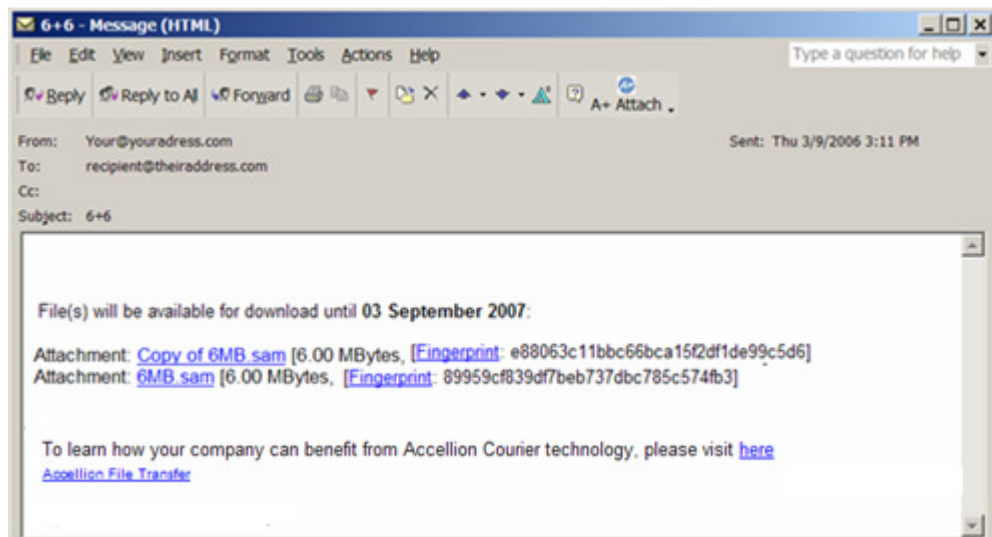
6+6 - Message (HTML)

File Edit View Insert Format Tools Actions Help

Type a question for help

Reply Reply to All Forward A+ Attach

From: Your@youradress.com

Sent: Thu 3/9/2006 3:11 PM

To: recipient@theiraddress.com

Cc:

Subject: 6+6

File(s) will be available for download until **03 September 2007**:

Attachment: Copy of 6MB.sam [6.00 MBytes, [Fingerprint: e88063c11bbc66bca15f2df1de99c5d6]
Attachment: 6MB.sam [6.00 MBytes, [Fingerprint: 89959cf839df7beb737dbc785c574fb3]

To learn how your company can benefit from Accellion Courier technology, please visit here
Accellion File Transfer